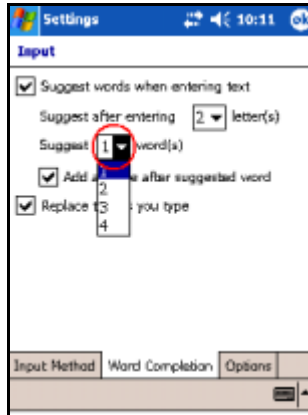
Settings 10:11 ok

Input

Suggest words when entering text

Suggest after entering 2 letter(s)

Suggest 1 word(s)

1
2
3
4

Add a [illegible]e after suggested word

Replace t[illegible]s you type

Input Method | Word Completion | Options